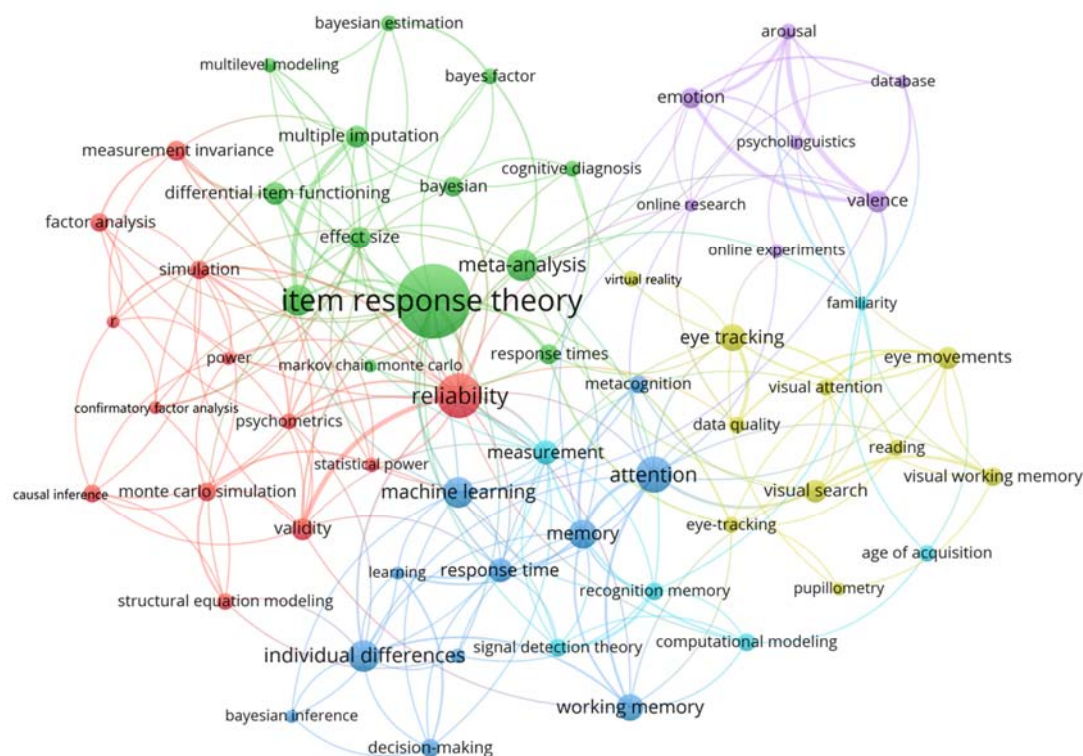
bayesian estimation
multilevel modeling
bayes factor
arousal
database
emotion
multiple imputation
measurement invariance
psycholinguistics
cognitive diagnosis
bayesian
differential item functioning
valence
online research
factor analysis
effect size
online experiments
meta-analysis
simulation
virtual reality
item response theory
familiarity
r
eye tracking
power
markov chain monte carlo
response times
eye movements
metacognition
reliability
visual attention
confirmatory factor analysis
psychometrics
data quality
reading
measurement
statistical power
attention
visual working memory
causal inference
monte carlo simulation
machine learning
visual search
eye-tracking
validity
memory
age of acquisition
learning
response time
recognition memory
pupillometry
structural equation modeling
computational modeling
signal detection theory
individual differences
working memory
bayesian inference
decision-making